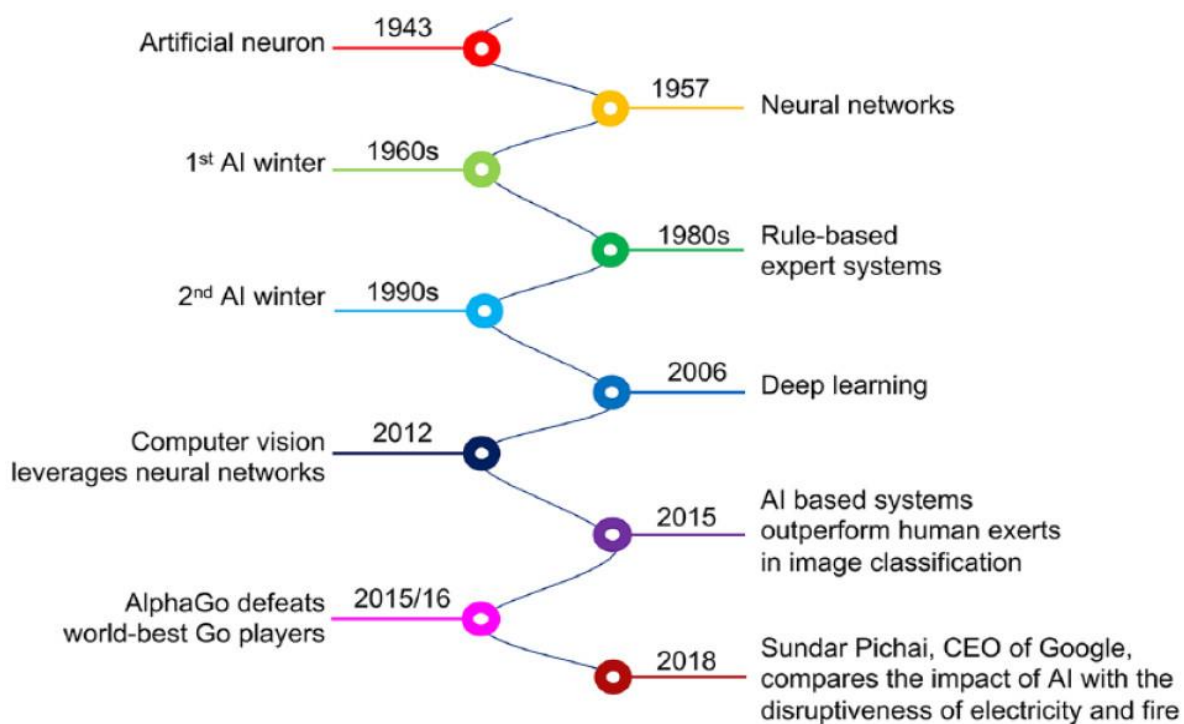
1943
Artificial neuron

1957
Neural networks

1960s
1$^{st}$ AI winter

1980s
Rule-based expert systems

1990s
2$^{nd}$ AI winter

2006
Deep learning

2012
Computer vision leverages neural networks

2015
AI based systems outperform human exerts in image classification

2015/16
AlphaGo defeats world-best Go players

2018
Sundar Pichai, CEO of Google, compares the impact of AI with the disruptiveness of electricity and fire